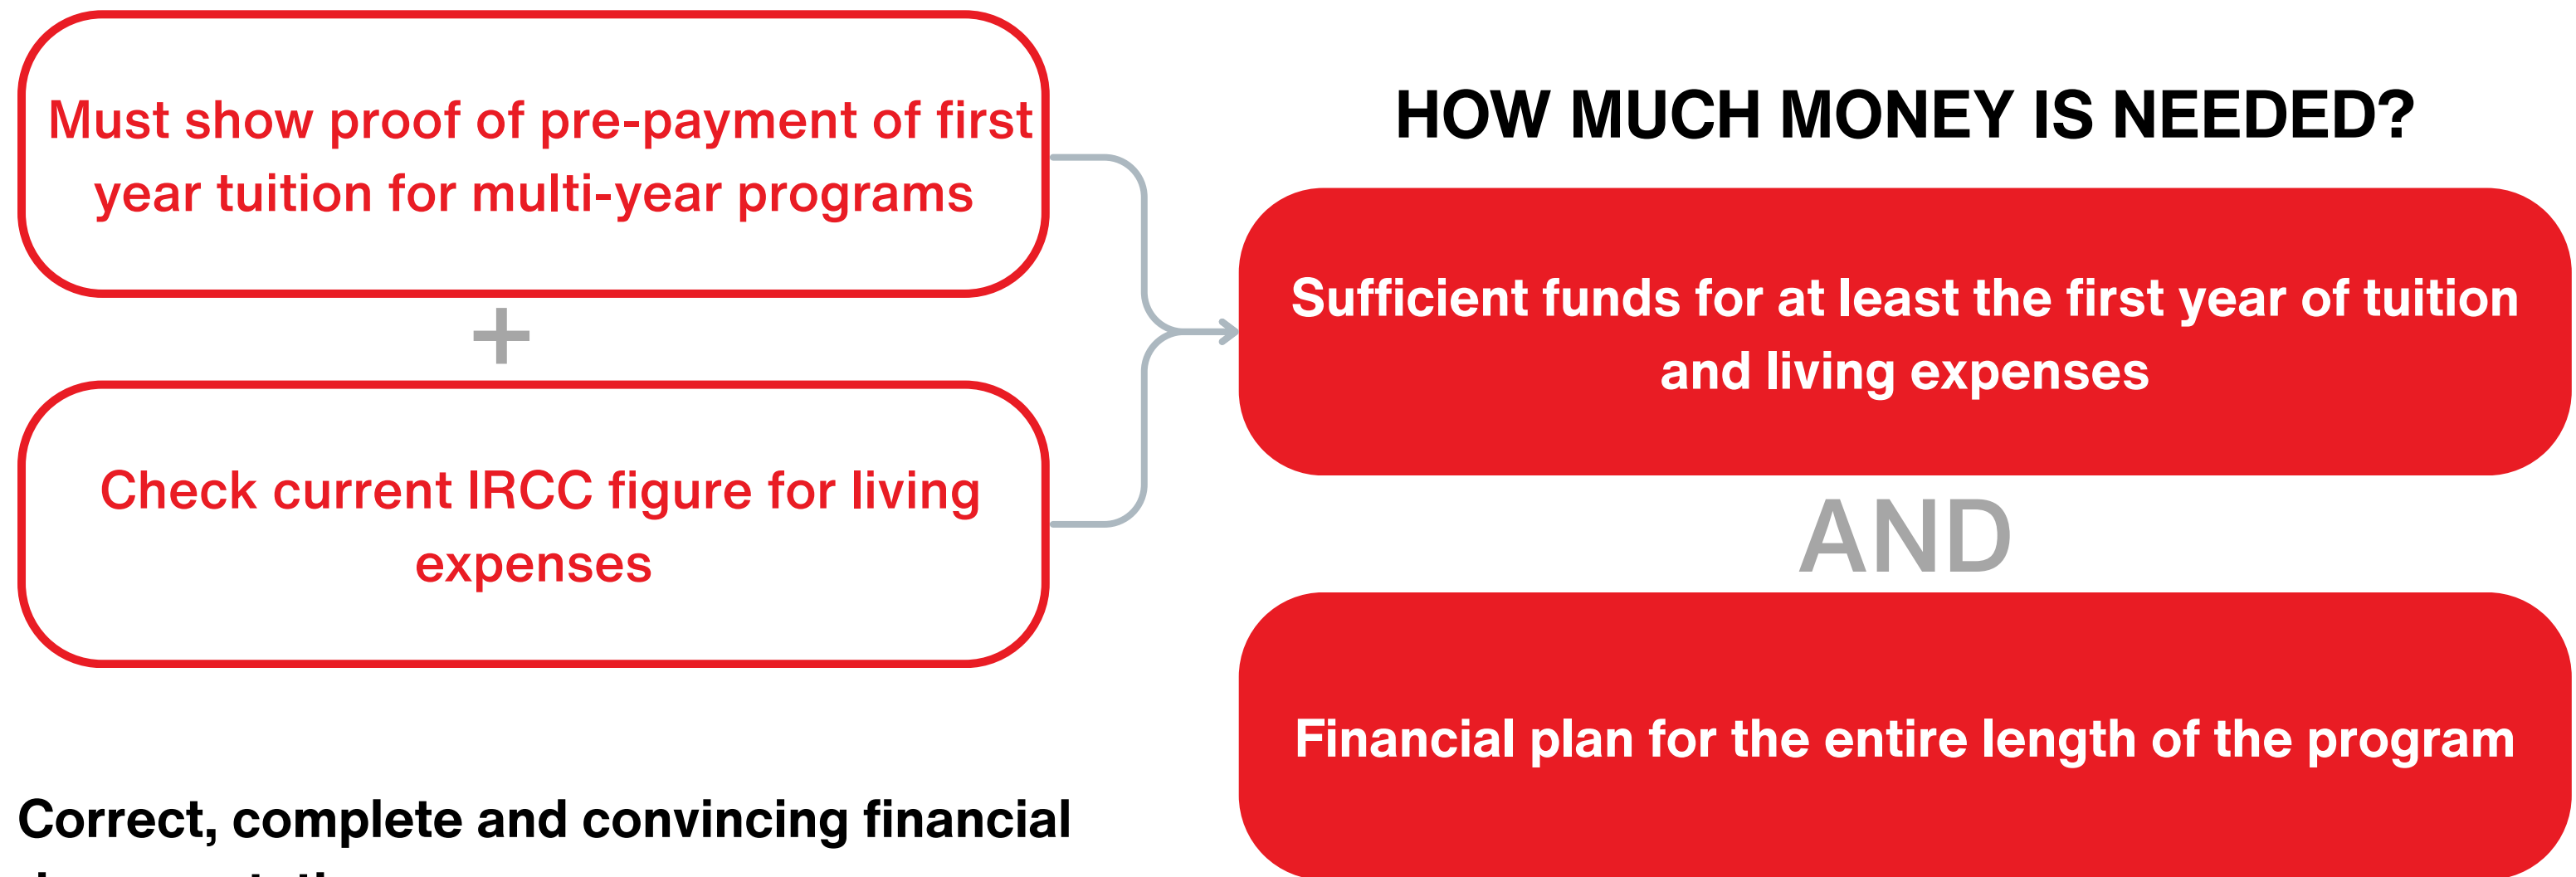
Must show proof of pre-payment of first year tuition for multi-year programs

+

Check current IRCC figure for living expenses

HOW MUCH MONEY IS NEEDED?

Sufficient funds for at least the first year of tuition and living expenses

AND

Financial plan for the entire length of the program

Correct, complete and convincing financial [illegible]